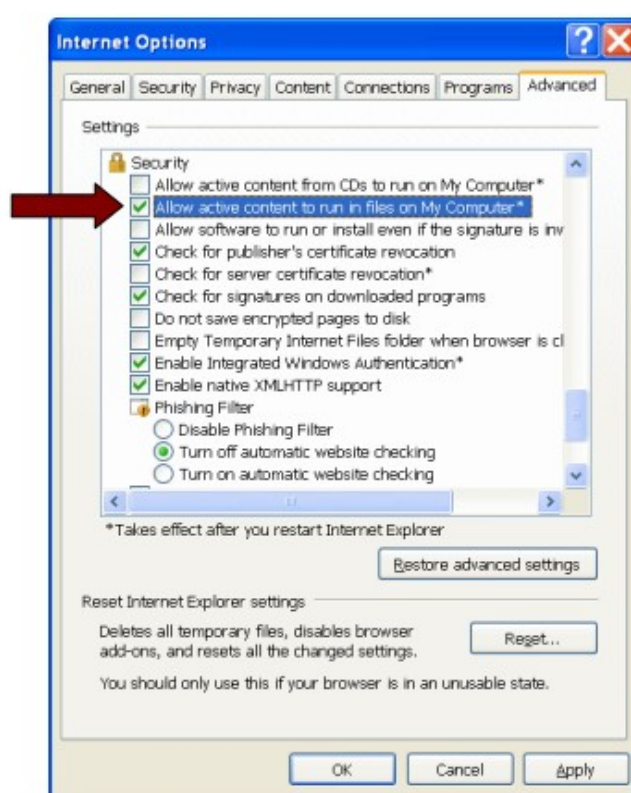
Internet Options

General | Security | Privacy | Content | Connections | Programs | Advanced

Settings

Security
Allow active content from CDs to run on My Computer*
Allow active content to run in files on My Computer*
Allow software to run or install even if the signature is inv
Check for publisher's certificate revocation
Check for server certificate revocation*
Check for signatures on downloaded programs
Do not save encrypted pages to disk
Empty Temporary Internet Files folder when browser is cl
Enable Integrated Windows Authentication*
Enable native XMLHTTP support
Phishing Filter
Disable Phishing Filter
Turn off automatic website checking
Turn on automatic website checking

*Takes effect after you restart Internet Explorer

Restore advanced settings

Reset Internet Explorer settings

Deletes all temporary files, disables browser add-ons, and resets all the changed settings.

Reset...

You should only use this if your browser is in an unusable state.

OK | Cancel | Apply